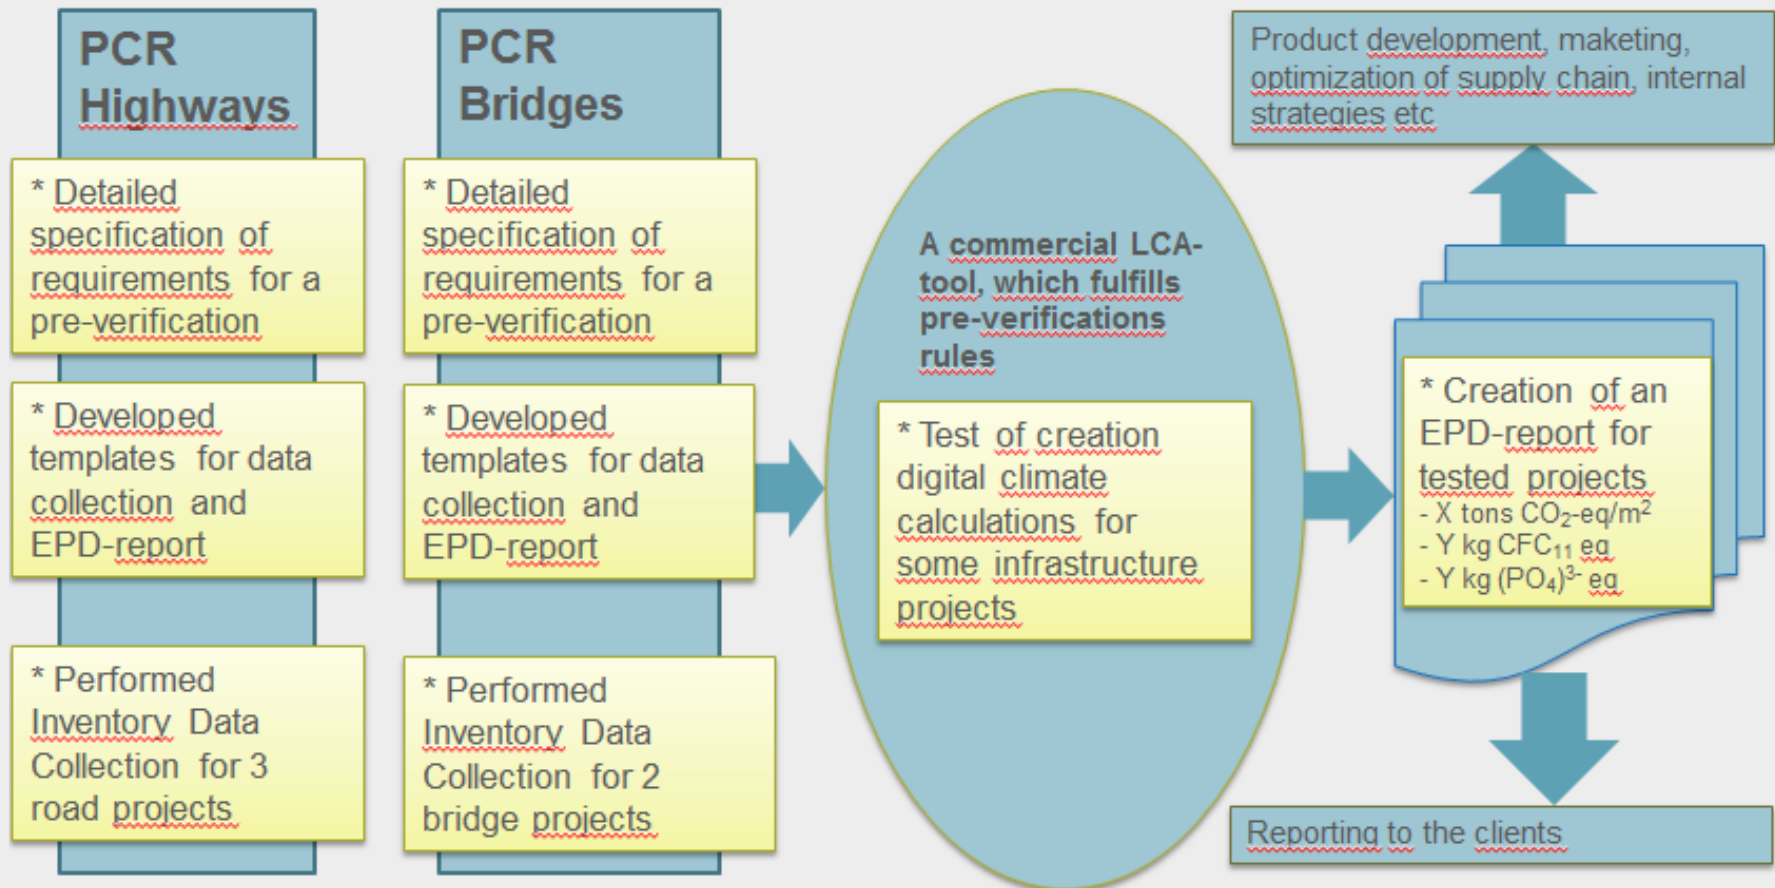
PCR Highways

* Detailed specification of requirements for a pre-verification

* Developed templates for data collection and EPD-report

* Performed Inventory Data Collection for 3 road projects

PCR Bridges

* Detailed specification of requirements for a pre-verification

* Developed templates for data collection and EPD-report

* Performed Inventory Data Collection for 2 bridge projects

A commercial LCA-tool, which fulfills pre-verifications rules

* Test of creation digital climate calculations for some infrastructure projects

Product development, maketing, optimization of supply chain, internal strategies etc

* Creation of an EPD-report for tested projects
- X tons $CO_2$-eq/m$^2$
- Y kg $CFC_{11}$ eq
- Y kg $(PO_4)^{3-}$ eq

Reporting to the clients